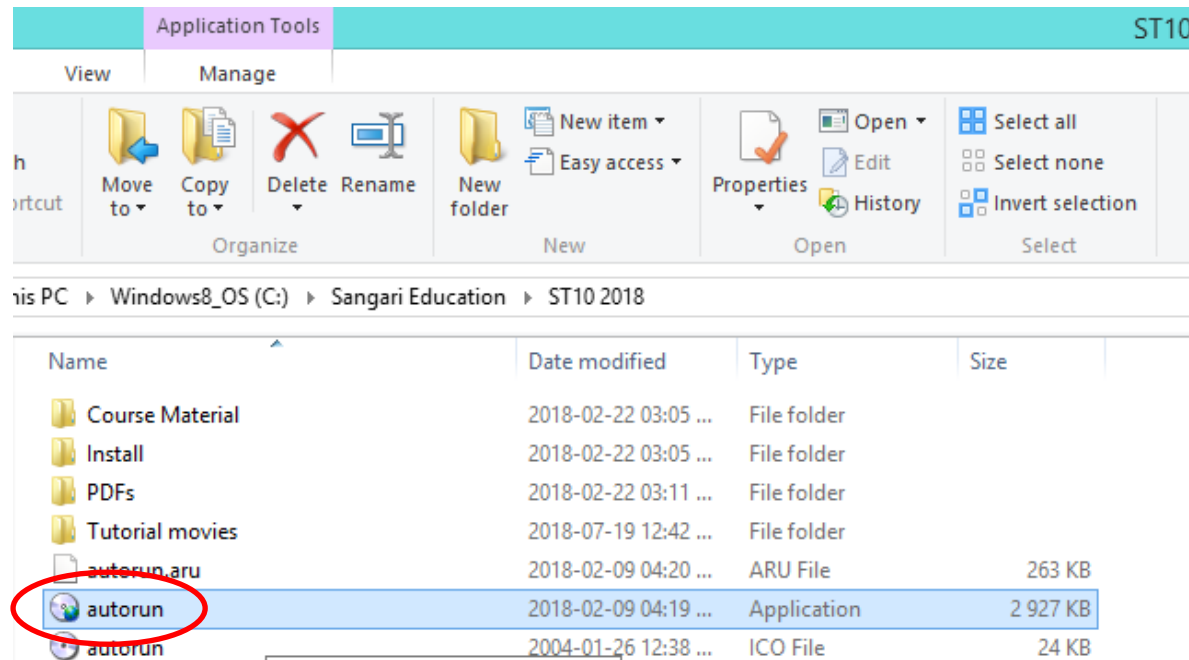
Application Tools
ST10
View
Manage
h
ortcut
Move to
Copy to
Delete
Rename
New folder
New item
Easy access
Properties
Open
Edit
History
Select all
Select none
Invert selection
Organize
New
Open
Select
is PC ▸ Windows8_OS (C:) ▸ Sangari Education ▸ ST10 2018

| Name | Date modified | Type | Size |
|---|---|---|---|
| Course Material | 2018-02-22 03:05 ... | File folder | |
| Install | 2018-02-22 03:05 ... | File folder | |
| PDFs | 2018-02-22 03:11 ... | File folder | |
| Tutorial movies | 2018-07-19 12:42 ... | File folder | |
| autorun.aru | 2018-02-09 04:20 ... | ARU File | 263 KB |
| autorun | 2018-02-09 04:19 ... | Application | 2 927 KB |
| autorun | 2004-01-26 12:38 ... | ICO File | 24 KB |